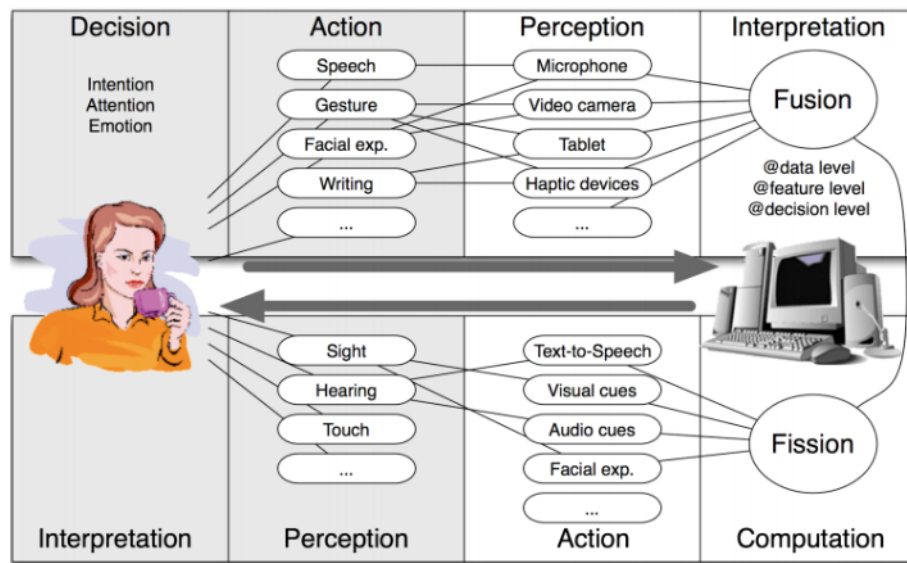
Decision

Intention
Attention
Emotion

Action

Speech
Gesture
Facial exp.
Writing
...

Perception

Microphone
Video camera
Tablet
Haptic devices
...

Interpretation

Fusion

@data level
@feature level
@decision level

Sight
Hearing
Touch
...

Text-to-Speech
Visual cues
Audio cues
Facial exp.
...

Fission

Interpretation

Perception

Action

Computation